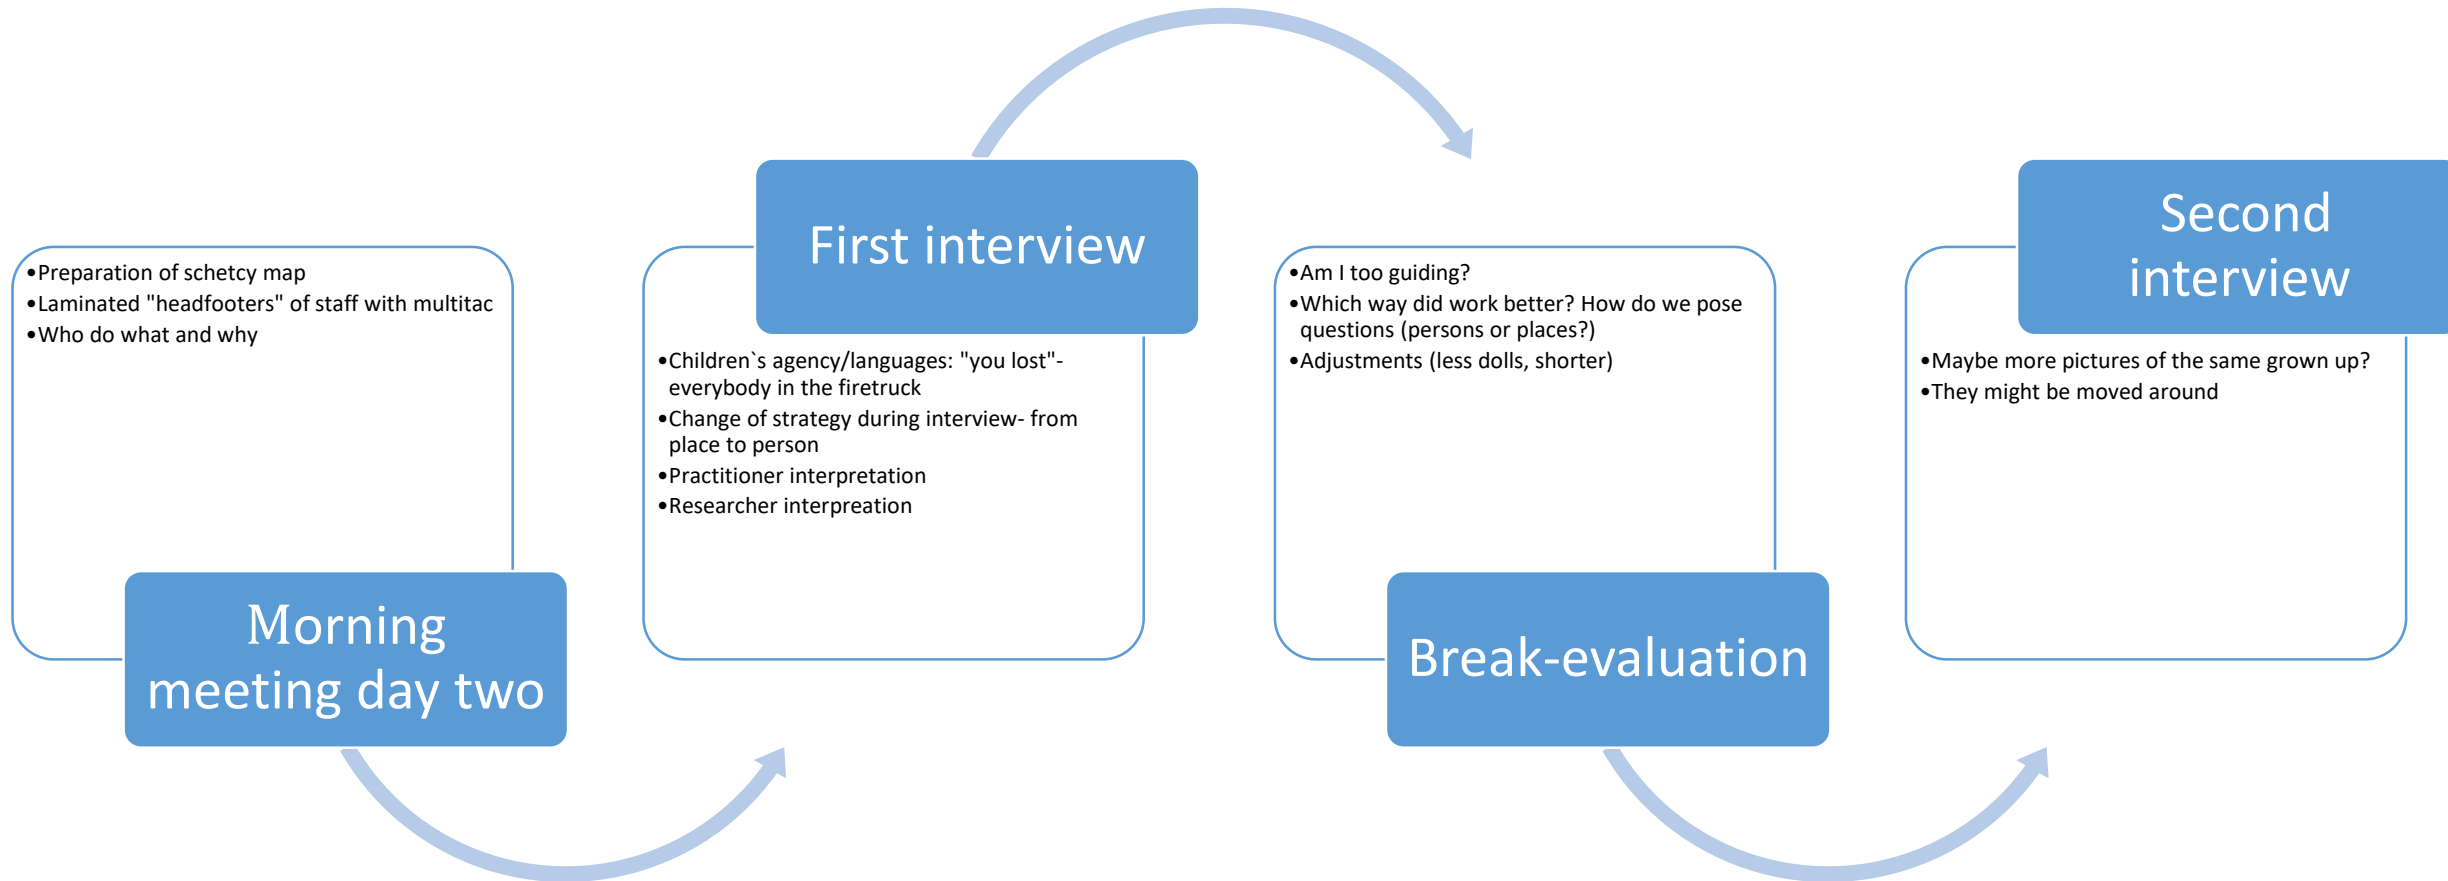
•Preparation of schetcy map
•Laminated "headfooters" of staff with multitac
•Who do what and why

Morning meeting day two

First interview

•Children`s agency/languages: "you lost"- everybody in the firetruck
•Change of strategy during interview- from place to person
•Practitioner interpretation
•Researcher interpreation

•Am I too guiding?
•Which way did work better? How do we pose questions (persons or places?)
•Adjustments (less dolls, shorter)

Break-evaluation

Second interview

•Maybe more pictures of the same grown up?
•They might be moved around